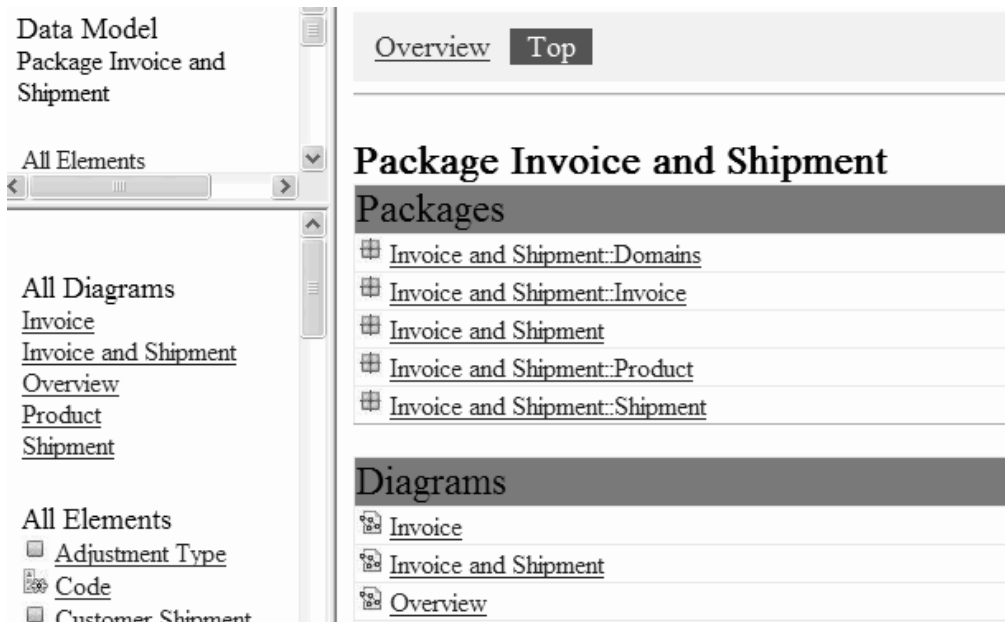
Data Model
Package Invoice and Shipment

All Elements

All Diagrams
Invoice
Invoice and Shipment
Overview
Product
Shipment

All Elements
Adjustment Type
Code
Customer Shipment

Overview Top

Package Invoice and Shipment

Packages

Invoice and Shipment::Domains
Invoice and Shipment::Invoice
Invoice and Shipment
Invoice and Shipment::Product
Invoice and Shipment::Shipment

Diagrams

Invoice
Invoice and Shipment
Overview